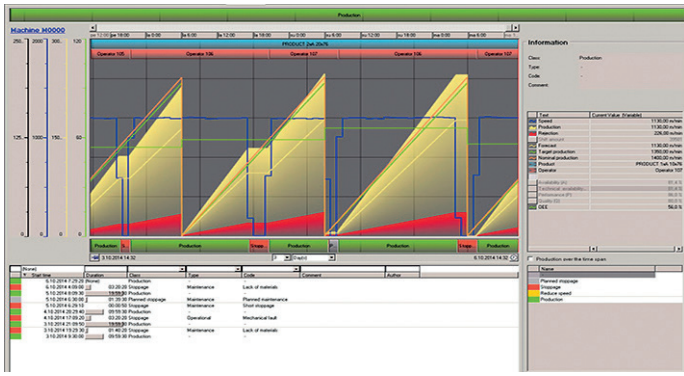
Production

Machine M0000

250 2000 300 100

125 1000 150 50

0 0 0 0

PRODUCT 2x4 20x75

Operator 105 Operator 106 Operator 107 Operator 106 Operator 105

Production Production Stopp Production Stopp Production

3.10.2014 14:32 6.10.2014 14:32

Information

Class Production
Type
Code
Comment

| Text | Current Value (Variable) |
|---|---|
| Speed | 1130.00 m/min |
| Production | 1130.00 m/min |
| Rejection | 226.00 m/min |
| Shift amount | |
| Forecast | 1130.00 m/min |
| Target production | 1390.00 m/min |
| Nominal production | 1400.00 m/min |
| Product | PRODUCT 1x4 10x75 |
| Operator | Operator 107 |
| Availability (A) | |
| Technical availability | |
| Performance (P) | |
| Quality (Q) | |
| OEE | 56.0 % |

Production over the time span

| Name |
|---|
| Planned stoppage |
| Stoppage |
| Reduce speed |
| Production |

[None]

| Start time | Duration | Class | Type | Code | Comment | Author |
|---|---|---|---|---|---|---|
| 6.10.2014 7:29:20 | (None) | Production | | | | |
| 6.10.2014 4:09:00 | 03:20:20 | Stoppage | Maintenance | Lack of materials | | |
| 6.10.2014 0:09:30 | 03:59:30 | Production | | | | |
| 5.10.2014 0:30:00 | 01:39:30 | Planned stoppage | Maintenance | Planned maintenance | | |
| 5.10.2014 0:29:10 | 00:00:50 | Stoppage | Maintenance | Short stoppage | | |
| 4.10.2014 20:29:40 | 03:59:30 | Production | | | | |
| 4.10.2014 17:09:20 | 03:20:20 | Stoppage | Operational | Mechanical fault | | |
| 3.10.2014 21:09:50 | 19:59:30 | Production | | | | |
| 3.10.2014 19:29:30 | 01:40:20 | Stoppage | Maintenance | Lack of materials | | |
| 3.10.2014 9:30:00 | 09:59:30 | Production | | | | |